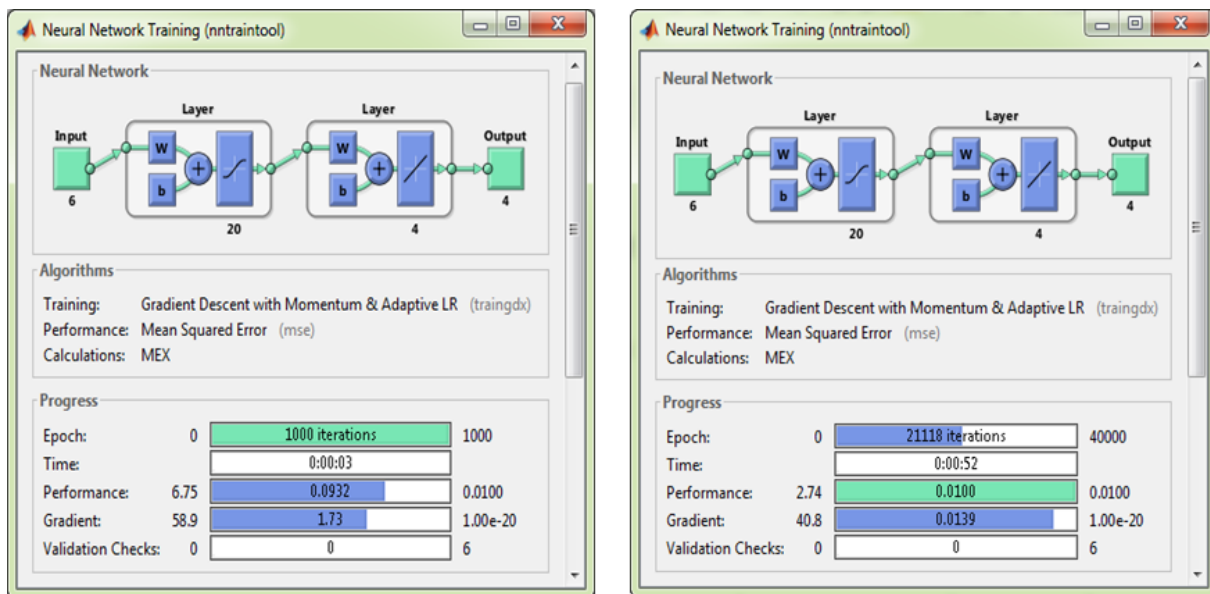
Neural Network Training (nntraintool)

Neural Network

Layer

Layer

Input

6

W

b

+

20

W

b

+

4

Output

4

Algorithms

Training: Gradient Descent with Momentum & Adaptive LR (traingdx)

Performance: Mean Squared Error (mse)

Calculations: MEX

Progress

| | | | |
|---|---|---|---|
| Epoch: | 0 | 1000 iterations | 1000 |
| Time: | | 0:00:03 | |
| Performance: | 6.75 | 0.0932 | 0.0100 |
| Gradient: | 58.9 | 1.73 | 1.00e-20 |
| Validation Checks: | 0 | 0 | 6 |

Neural Network Training (nntraintool)

Neural Network

Layer

Layer

Input

6

W

b

+

20

W

b

+

4

Output

4

Algorithms

Training: Gradient Descent with Momentum & Adaptive LR (traingdx)

Performance: Mean Squared Error (mse)

Calculations: MEX

Progress

| | | | |
|---|---|---|---|
| Epoch: | 0 | 21118 iterations | 40000 |
| Time: | | 0:00:52 | |
| Performance: | 2.74 | 0.0100 | 0.0100 |
| Gradient: | 40.8 | 0.0139 | 1.00e-20 |
| Validation Checks: | 0 | 0 | 6 |